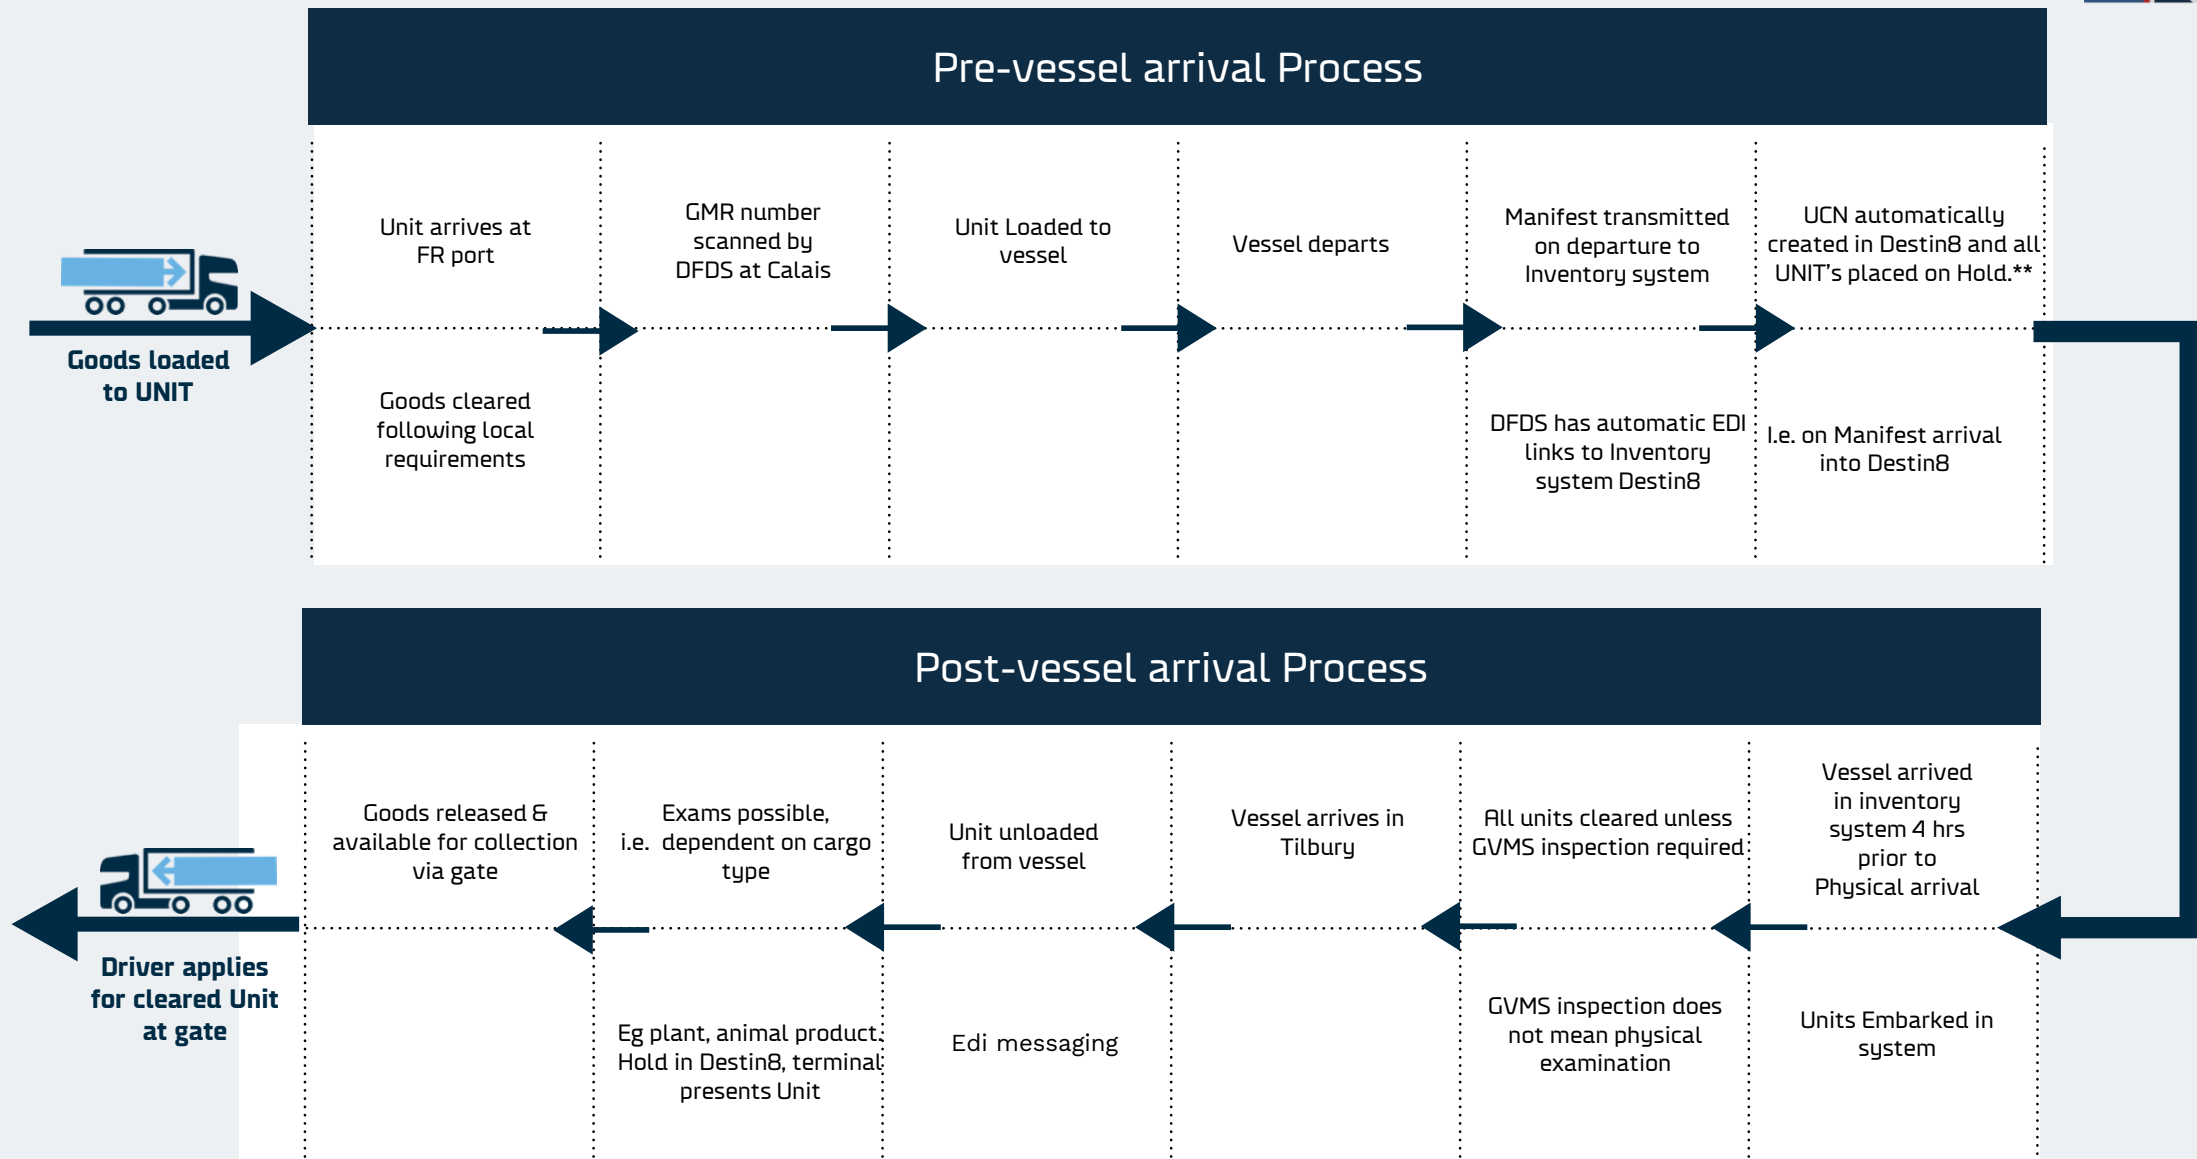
Pre-vessel arrival Process

Goods loaded to UNIT

Unit arrives at FR port

Goods cleared following local requirements

GMR number scanned by DFDS at Calais

Unit Loaded to vessel

Vessel departs

Manifest transmitted on departure to Inventory system

DFDS has automatic EDI links to Inventory system Destin8

UCN automatically created in Destin8 and all UNIT's placed on Hold.**

I.e. on Manifest arrival into Destin8

Post-vessel arrival Process

Vessel arrived in inventory system 4 hrs prior to Physical arrival

Units Embarked in system

All units cleared unless GVMS inspection required

GVMS inspection does not mean physical examination

Vessel arrives in Tilbury

Unit unloaded from vessel

Edi messaging

Exams possible, i.e. dependent on cargo type

Eg plant, animal product. Hold in Destin8, terminal presents Unit

Goods released & available for collection via gate

Driver applies for cleared Unit at gate